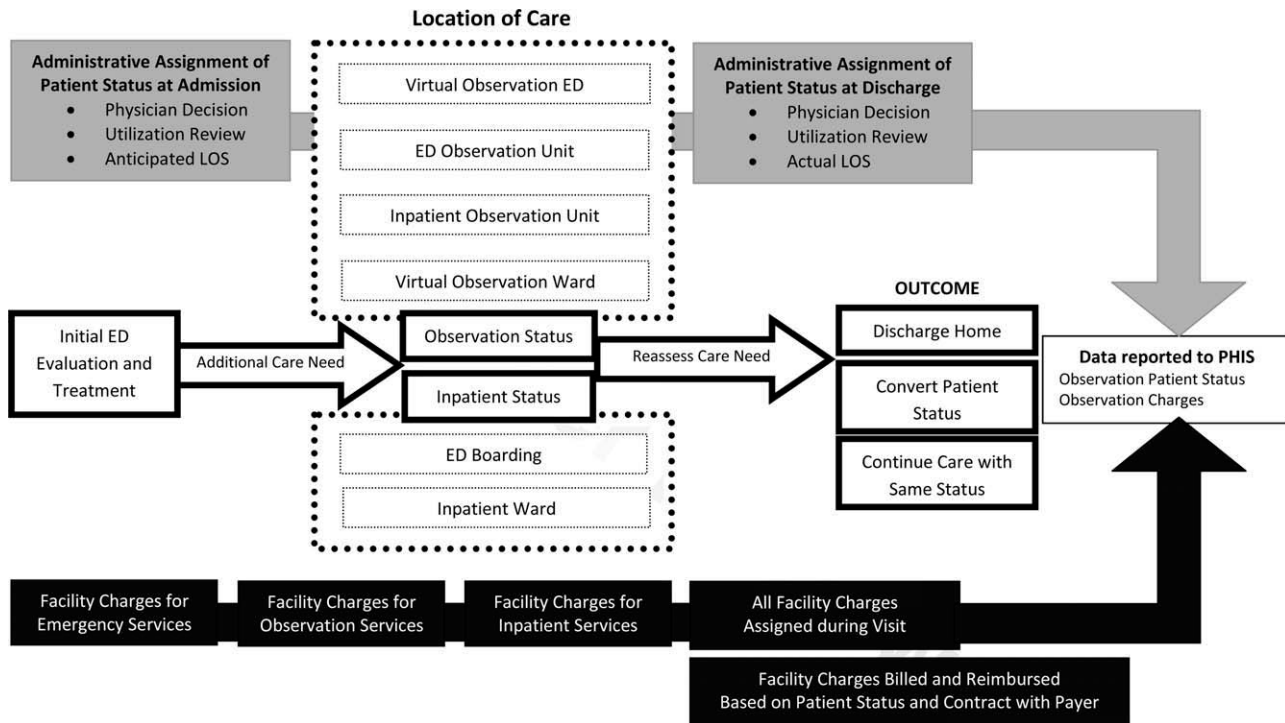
Location of Care

Administrative Assignment of Patient Status at Admission
- Physician Decision
- Utilization Review
- Anticipated LOS

Virtual Observation ED

ED Observation Unit

Inpatient Observation Unit

Virtual Observation Ward

Administrative Assignment of Patient Status at Discharge
- Physician Decision
- Utilization Review
- Actual LOS

Initial ED Evaluation and Treatment

Additional Care Need

Observation Status

Inpatient Status

Reassess Care Need

OUTCOME

Discharge Home

Convert Patient Status

Continue Care with Same Status

Data reported to PHIS
Observation Patient Status
Observation Charges

ED Boarding

Inpatient Ward

Facility Charges for Emergency Services

Facility Charges for Observation Services

Facility Charges for Inpatient Services

All Facility Charges Assigned during Visit

Facility Charges Billed and Reimbursed Based on Patient Status and Contract with Payer